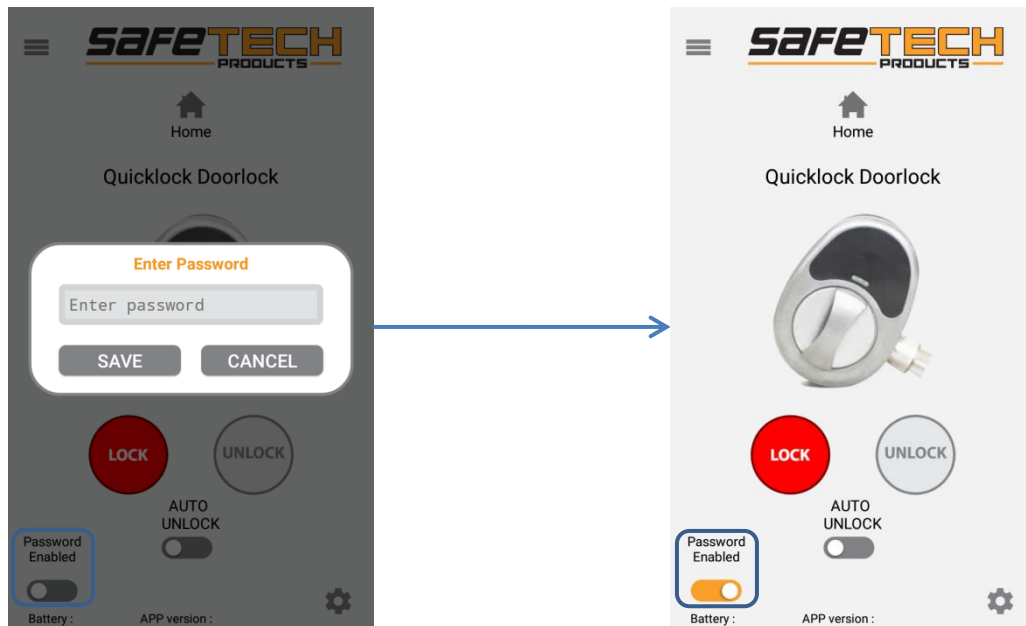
SAFETECH PRODUCTS

Home

Quicklock Doorlock

Enter Password

Enter password

SAVE CANCEL

LOCK UNLOCK

AUTO UNLOCK

Password Enabled

Battery :

APP version :

SAFETECH PRODUCTS

Home

Quicklock Doorlock

LOCK UNLOCK

AUTO UNLOCK

Password Enabled

Battery :

APP version :